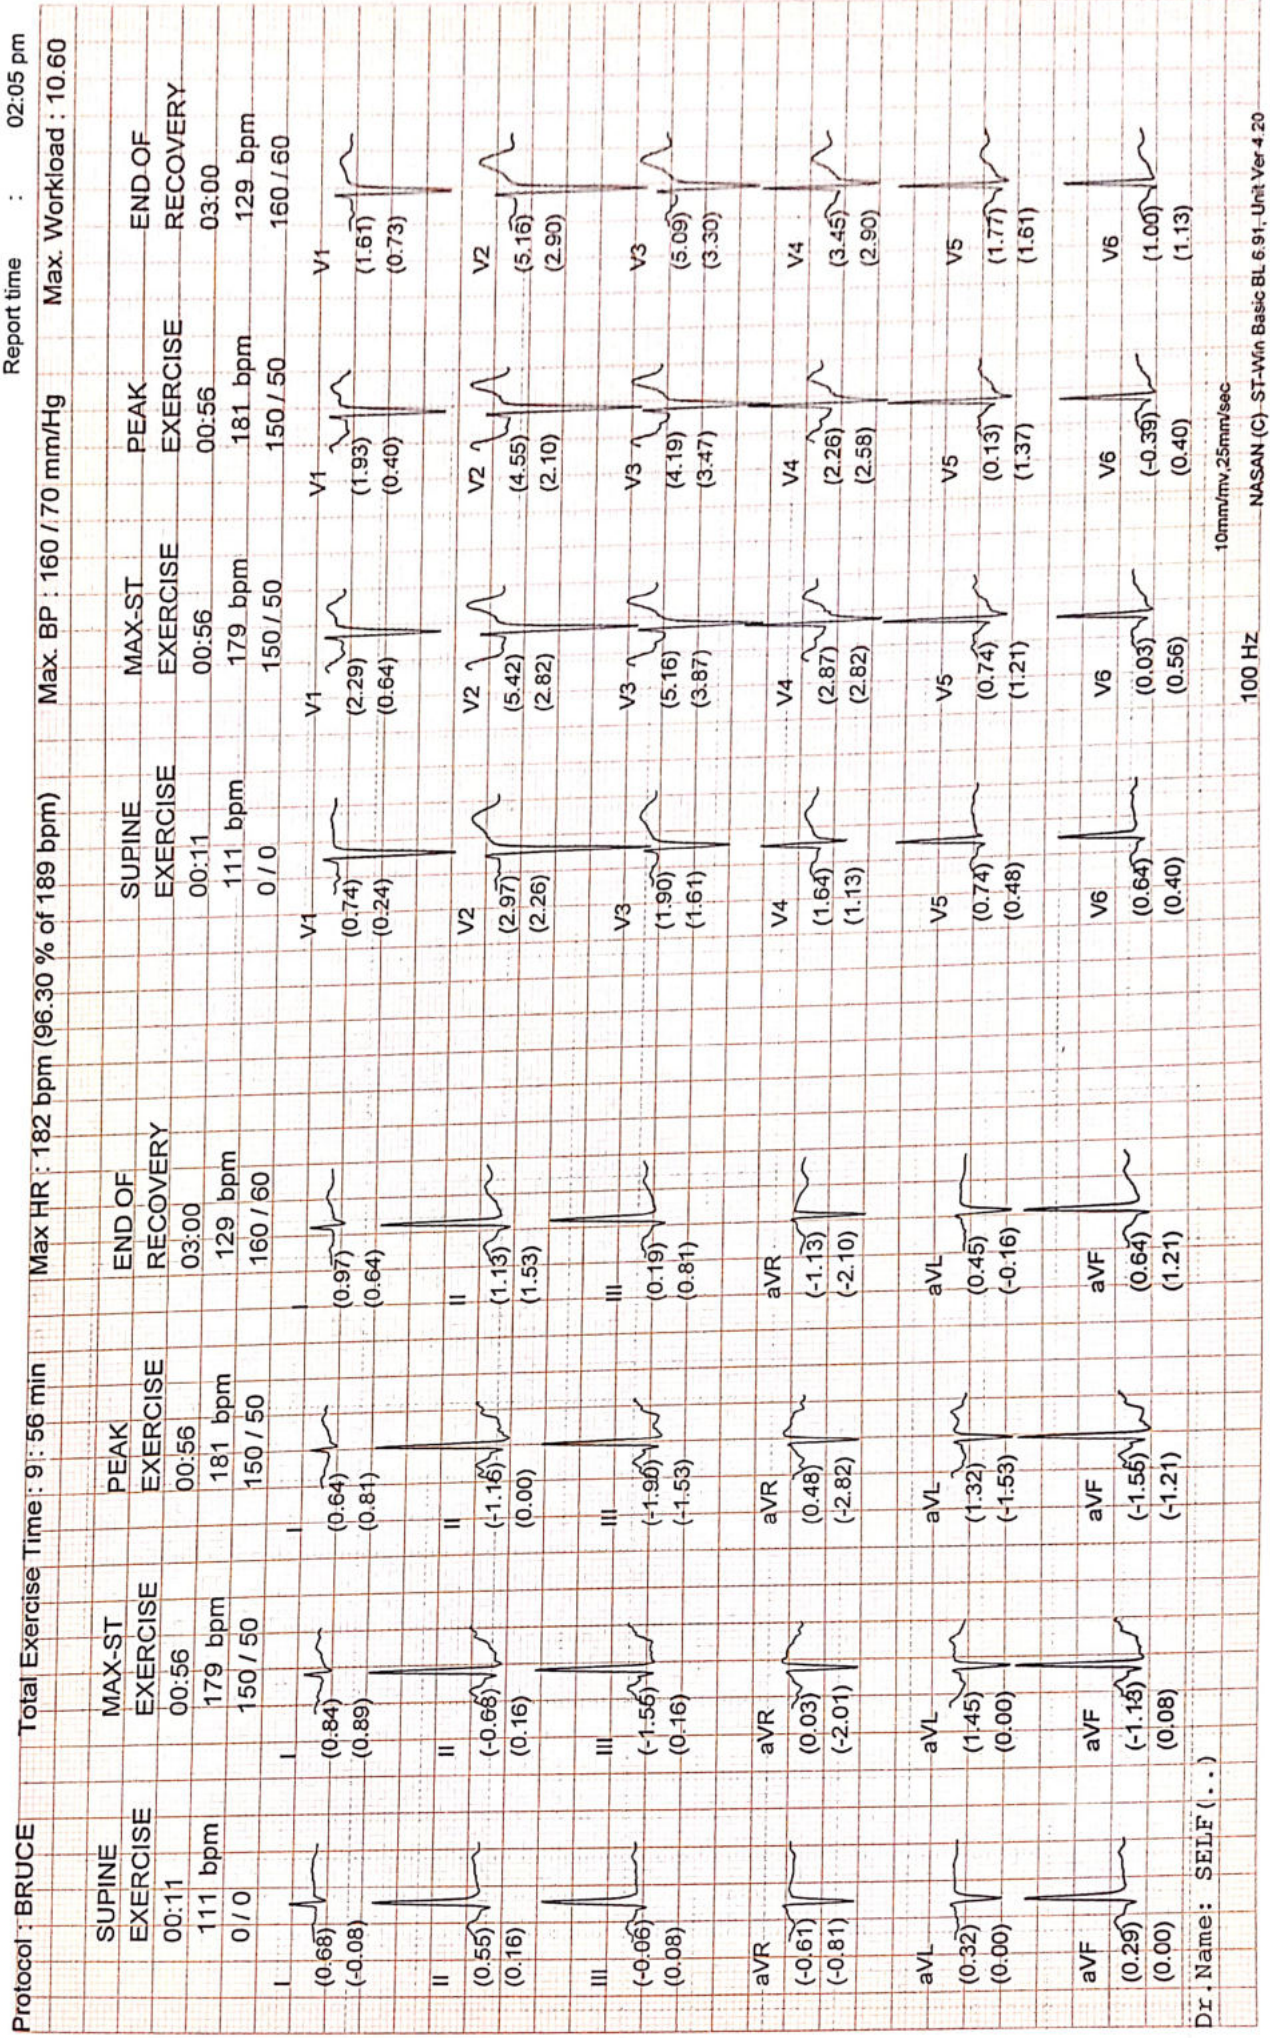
Protocol : BRUCE    Total Exercise Time : 9 : 56 min    Max HR : 182 bpm (96.30 % of 189 bpm)    Max. BP : 160 / 70 mm/Hg    Max. Workload : 10.60

Report time : 02:05 pm

SUPINE EXERCISE
00:11
111 bpm
0 / 0

MAX-ST EXERCISE
00:56
179 bpm
150 / 50

PEAK EXERCISE
00:56
181 bpm
150 / 50

END OF RECOVERY
03:00
129 bpm
160 / 60

SUPINE EXERCISE
00:11
111 bpm
0 / 0

MAX-ST EXERCISE
00:56
179 bpm
150 / 50

PEAK EXERCISE
00:56
181 bpm
150 / 50

END OF RECOVERY
03:00
129 bpm
160 / 60

I (0.68) (-0.08)
II (0.55) (0.16)
III (-0.06) (0.08)
aVR (-0.61) (-0.81)
aVL (0.32) (0.00)
aVF (0.29) (0.00)

I (0.84) (0.89)
II (-0.68) (0.16)
III (-1.56) (0.16)
aVR (0.03) (-2.01)
aVL (1.45) (0.00)
aVF (-1.13) (0.08)

I (0.64) (0.81)
II (-1.16) (0.00)
III (-1.90) (-1.53)
aVR (0.48) (-2.82)
aVL (1.32) (-1.53)
aVF (-1.56) (-1.21)

I (0.97) (0.64)
II (1.13) (1.53)
III (0.19) (0.81)
aVR (-1.13) (-2.10)
aVL (0.45) (-0.16)
aVF (0.64) (1.21)

V1 (0.74) (0.24)
V2 (2.97) (2.26)
V3 (1.90) (1.61)
V4 (1.64) (1.13)
V5 (0.74) (0.48)
V6 (0.64) (0.40)

V1 (2.29) (0.64)
V2 (5.42) (2.82)
V3 (5.16) (3.87)
V4 (2.87) (2.82)
V5 (0.74) (1.21)
V6 (0.03) (0.56)

V1 (1.93) (0.40)
V2 (4.55) (2.10)
V3 (4.19) (3.47)
V4 (2.26) (2.58)
V5 (0.13) (1.37)
V6 (-0.39) (0.40)

V1 (1.61) (0.73)
V2 (5.16) (2.90)
V3 (5.09) (3.30)
V4 (3.45) (2.90)
V5 (1.77) (1.61)
V6 (1.00) (1.13)

Dr Name: SELF(..)    100 Hz    10mm/mv,25mm/sec    NASAN (C) -ST-Win Basic BL 6.91, Unit Ver 4.20